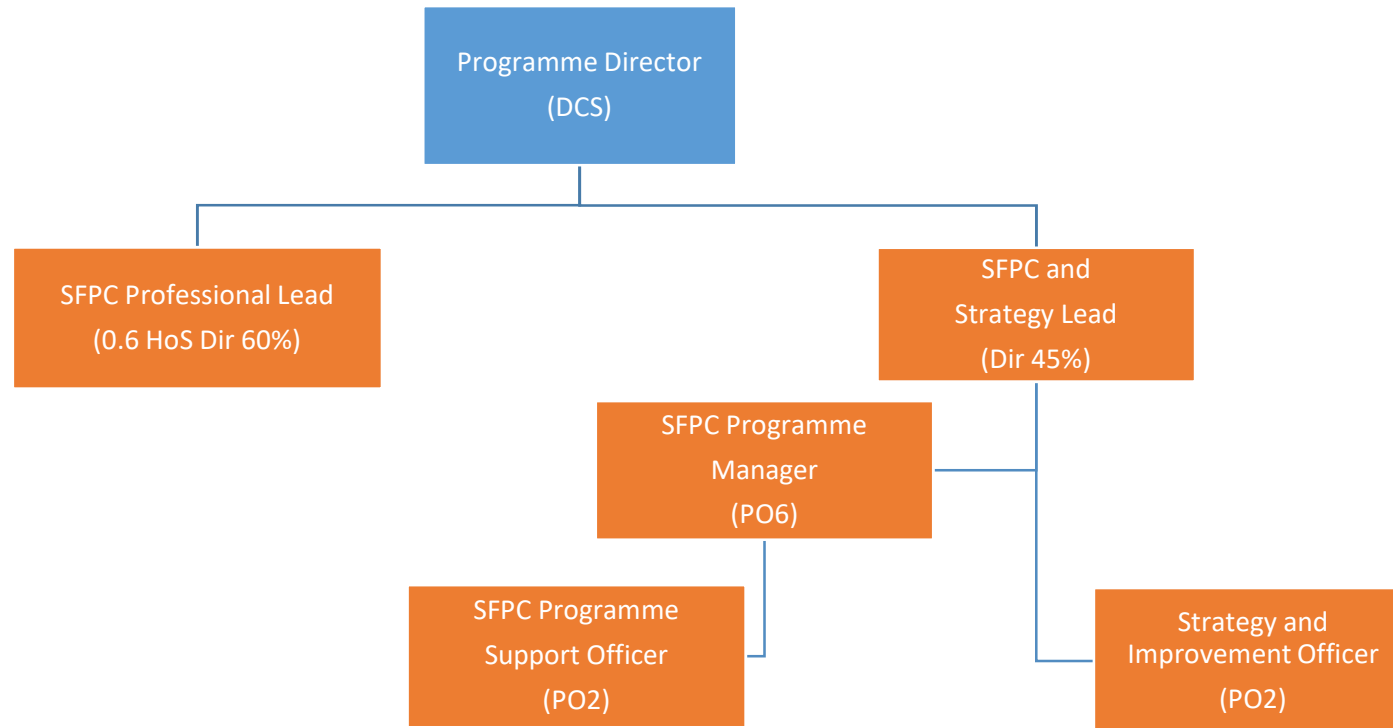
Programme Director
(DCS)

SFPC Professional Lead
(0.6 HoS Dir 60%)

SFPC and
Strategy Lead
(Dir 45%)

SFPC Programme
Manager
(PO6)

SFPC Programme
Support Officer
(PO2)

Strategy and
Improvement Officer
(PO2)